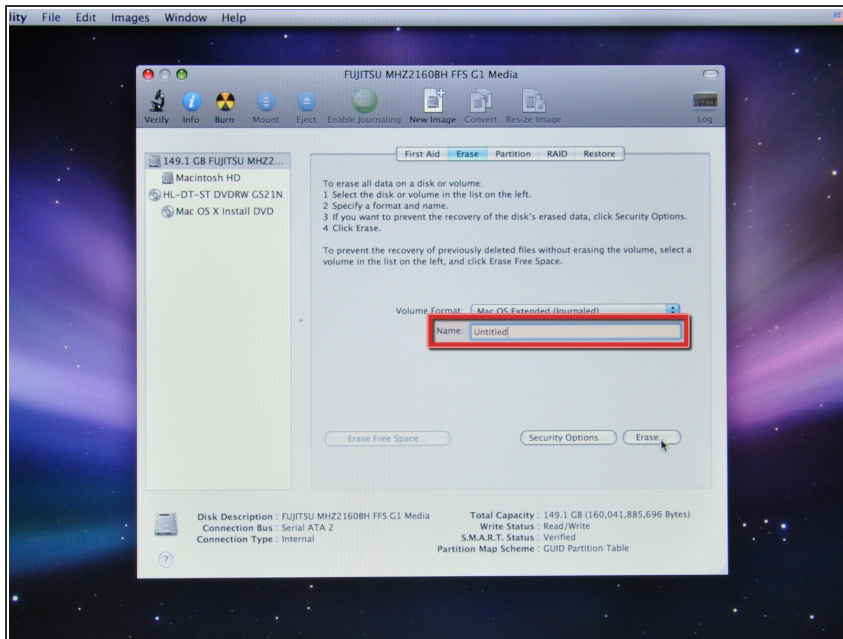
lity File Edit Images Window Help

FUJITSU MHZ2160BH FFS G1 Media

Verify Info Burn Mount Eject Enable Journaling New Image Convert Resize Image Log

149.1 GB FUJITSU MHZ2...
Macintosh HD
HL-DT-ST DVDRW GS21N
Mac OS X Install DVD

First Aid Erase Partition RAID Restore

To erase all data on a disk or volume:
1 Select the disk or volume in the list on the left.
2 Specify a format and name.
3 If you want to prevent the recovery of the disk's erased data, click Security Options.
4 Click Erase.

To prevent the recovery of previously deleted files without erasing the volume, select a volume in the list on the left, and click Erase Free Space.

Volume Format: Mac OS Extended (Journaled)
Name: Untitled

Erase Free Space...
Security Options...
Erase...

Disk Description : FUJITSU MHZ2160BH FFS G1 Media
Connection Bus : Serial ATA 2
Connection Type : Internal

Total Capacity : 149.1 GB (160,041,885,696 Bytes)
Write Status : Read/Write
S.M.A.R.T. Status : Verified
Partition Map Scheme : GUID Partition Table